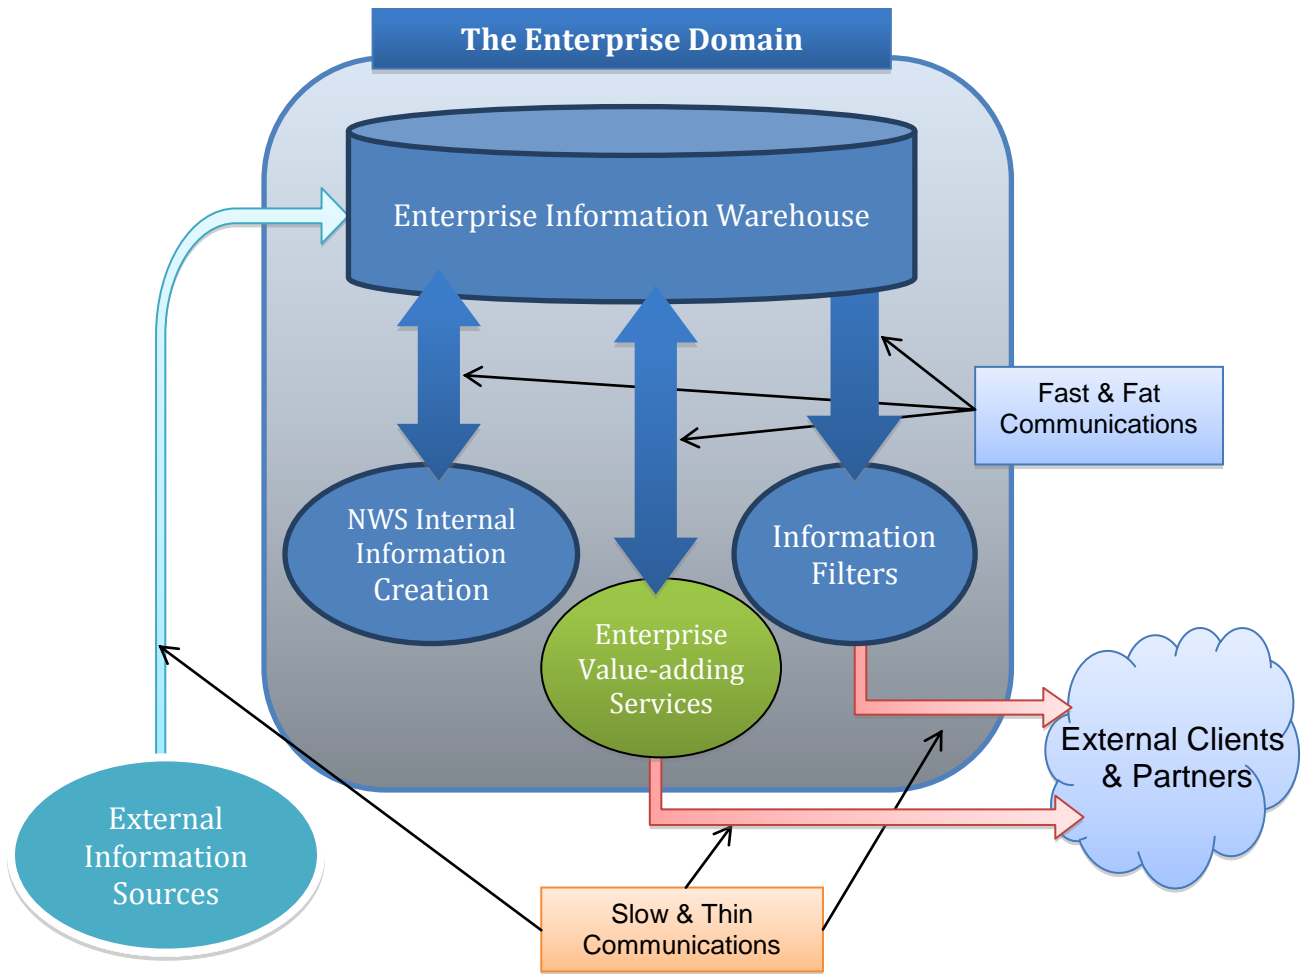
The Enterprise Domain

Enterprise Information Warehouse

Fast & Fat Communications

NWS Internal Information Creation

Information Filters

Enterprise Value-adding Services

External Clients & Partners

External Information Sources

Slow & Thin Communications